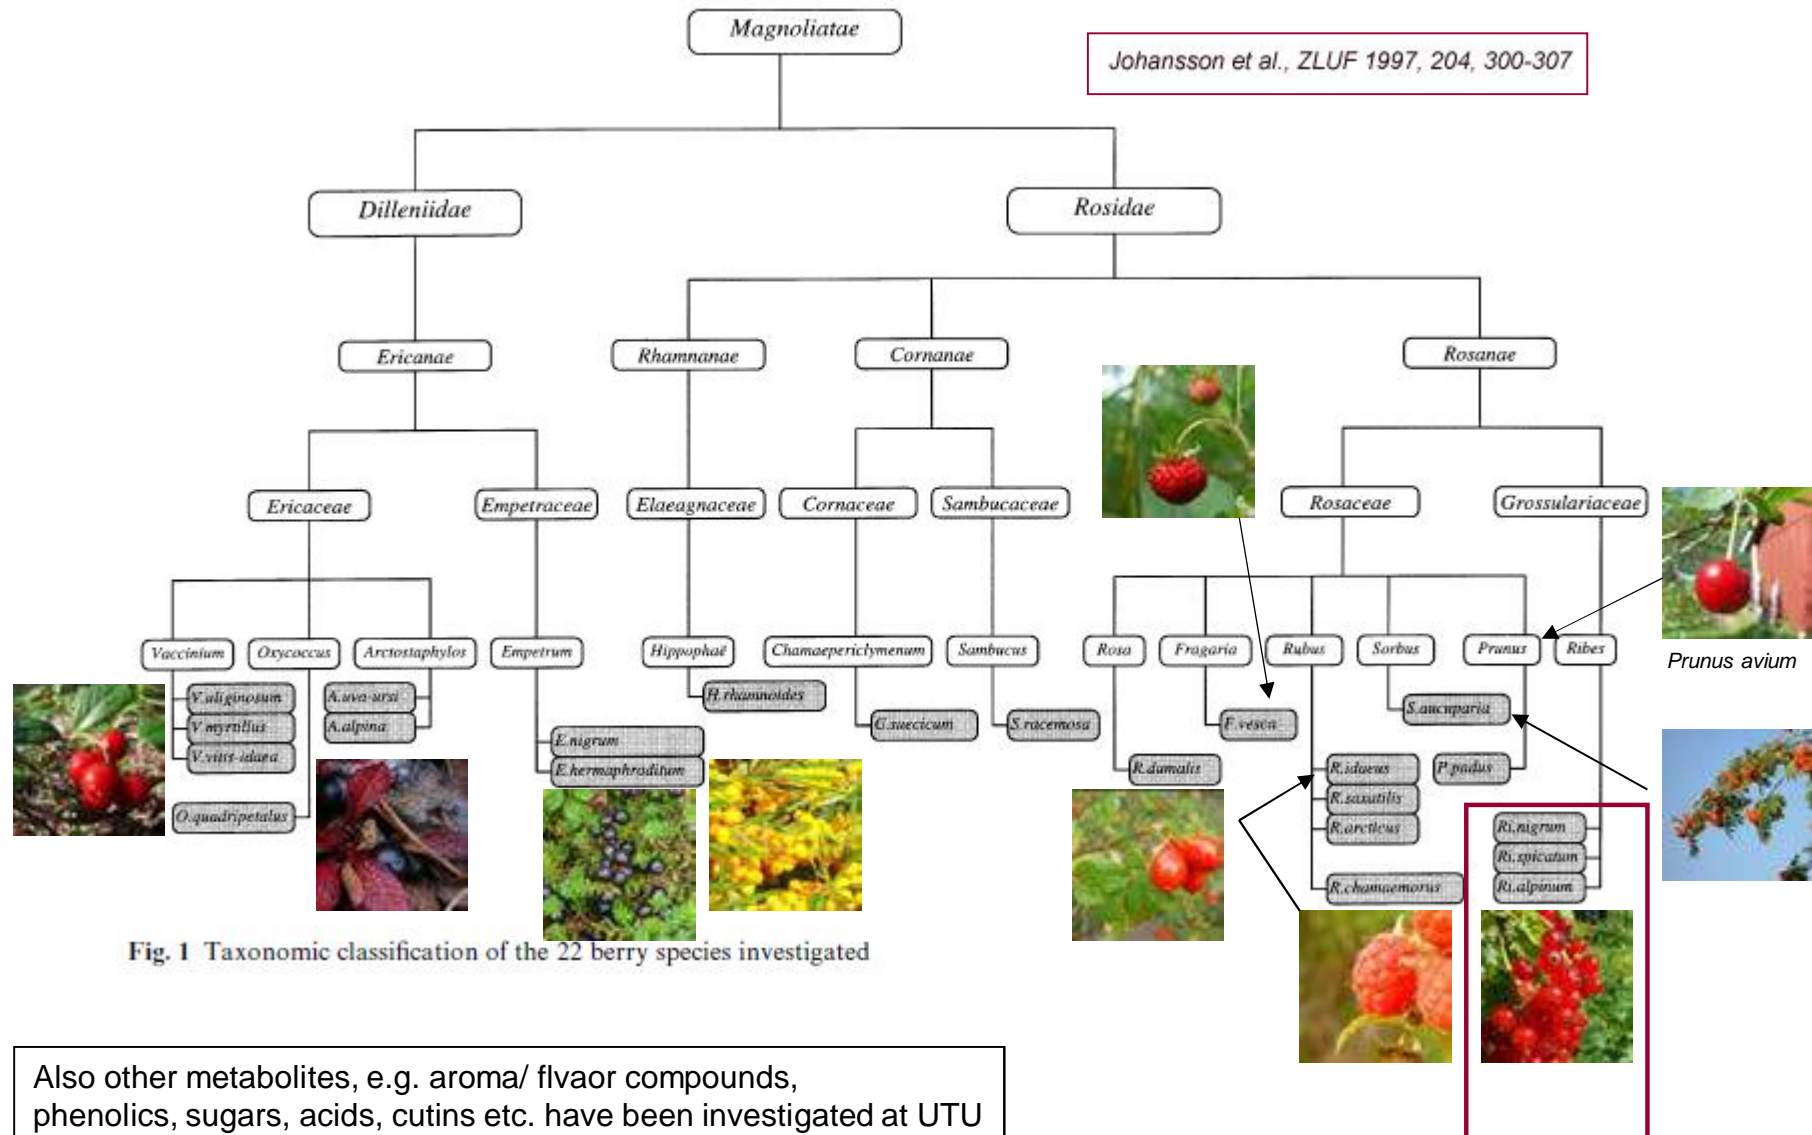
Magnoliatae

Johansson et al., ZLUF 1997, 204, 300-307

Dilleniidae

Rosidae

Ericanae

Rhamnanae

Cornanae

Rosanae

Ericaceae

Empetraceae

Elaeagnaceae

Cornaceae

Sambucaceae

Rosaceae

Grossulariaceae

Vaccinium

Oxycoccus

Arctostaphylos

Empetrum

Hippophaë

Chamaepericlymenum

Sambucus

Rosa

Fragaria

Rubus

Sorbus

Prunus

Ribes

Prunus avium

V.uliginosum

V.myrtillus

V.vitis-idaea

O.quadripetalus

A.uva-ursi

A.alpina

E.nigrum

E.hermaphroditum

H.rhamnoides

C.suecicum

S.racemosa

R.dumalis

F.vesca

R.idaeus

R.saxatilis

R.arcticus

R.chamaemorus

S.aucuparia

P.padus

Ri.nigrum

Ri.spicatum

Ri.alpinum

Fig. 1 Taxonomic classification of the 22 berry species investigated

Also other metabolites, e.g. aroma/ flvaor compounds, phenolics, sugars, acids, cutins etc. have been investigated at UTU